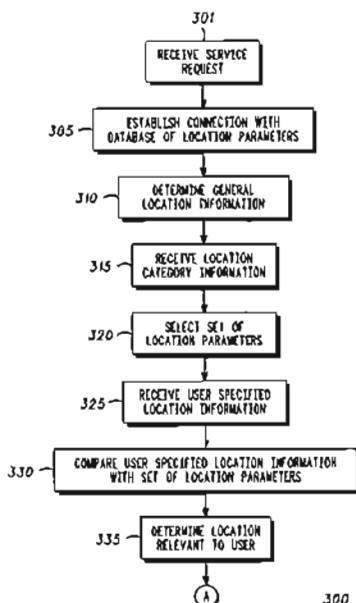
301

RECEIVE SERVICE REQUEST

305

ESTABLISH CONNECTION WITH DATABASE OF LOCATION PARAMETERS

310

DETERMINE GENERAL LOCATION INFORMATION

315

RECEIVE LOCATION CATEGORY INFORMATION

320

SELECT SET OF LOCATION PARAMETERS

325

RECEIVE USER SPECIFIED LOCATION INFORMATION

330

COMPARE USER SPECIFIED LOCATION INFORMATION WITH SET OF LOCATION PARAMETERS

335

DETERMINE LOCATION RELEVANT TO USER

A

300